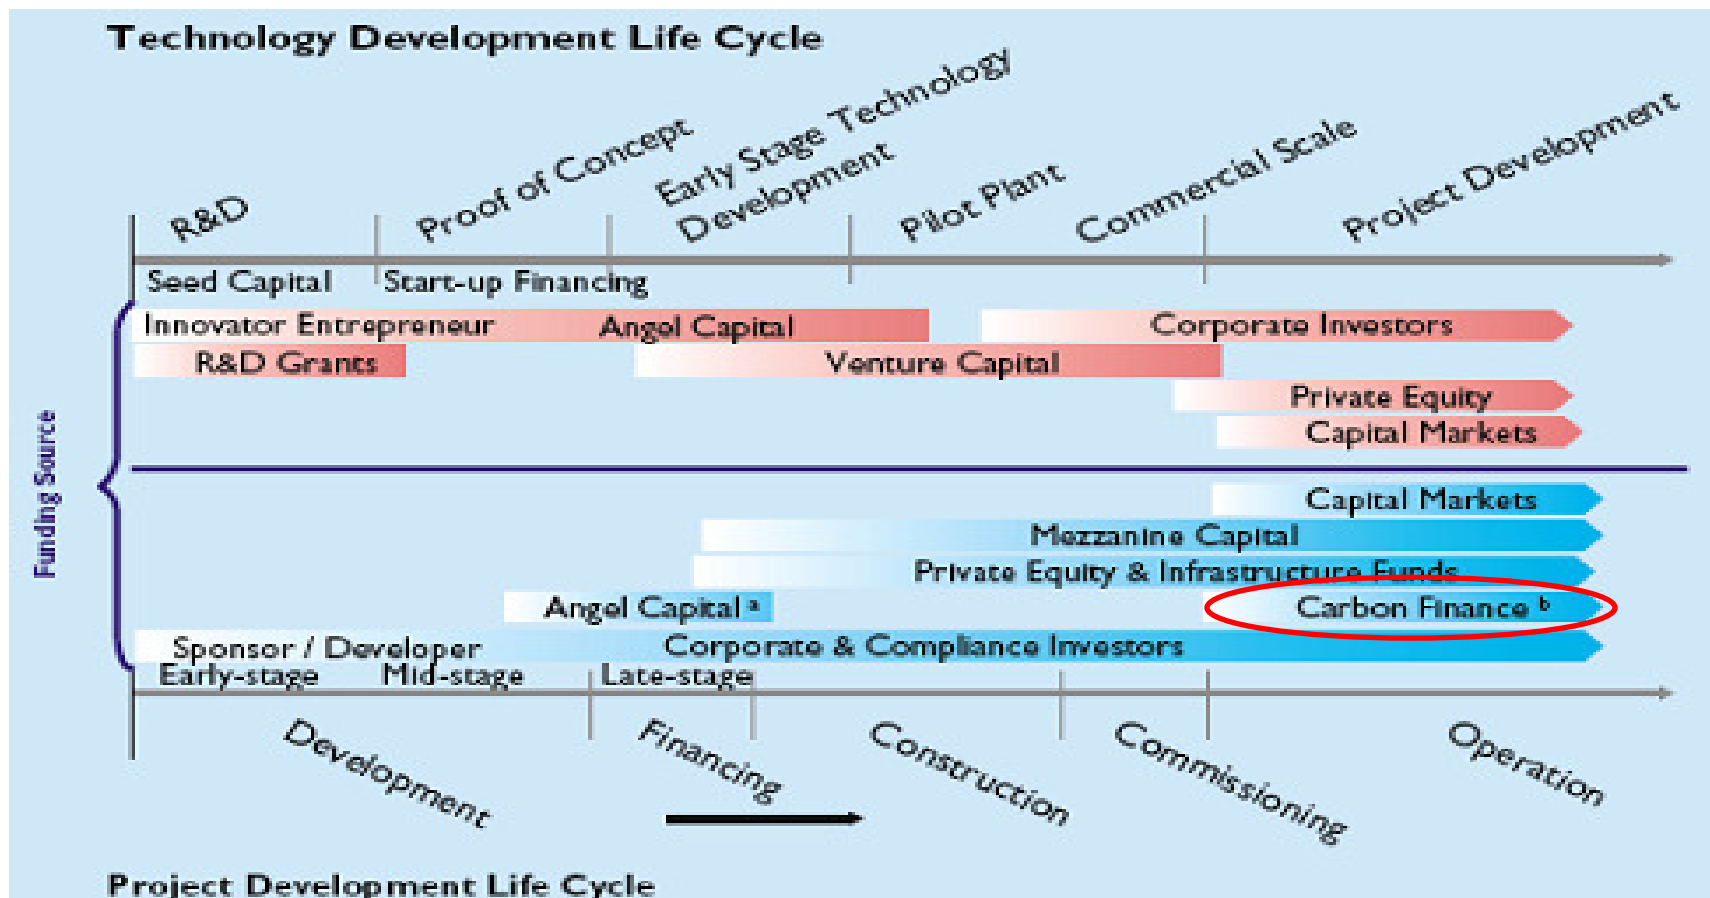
Technology Development Life Cycle

R&D
Proof of Concept
Early Stage Technology Development
Pilot Plant
Commercial Scale
Project Development

Seed Capital
Start-up Financing

Innovator Entrepreneur
Angel Capital
Corporate Investors
R&D Grants
Venture Capital
Private Equity
Capital Markets

Funding Source

Capital Markets
Mezzanine Capital
Private Equity & Infrastructure Funds
Angel Capital $^a$
Carbon Finance $^b$
Sponsor / Developer
Corporate & Compliance Investors
Early-stage
Mid-stage
Late-stage

Development
Financing
Construction
Commissioning
Operation

Project Development Life Cycle